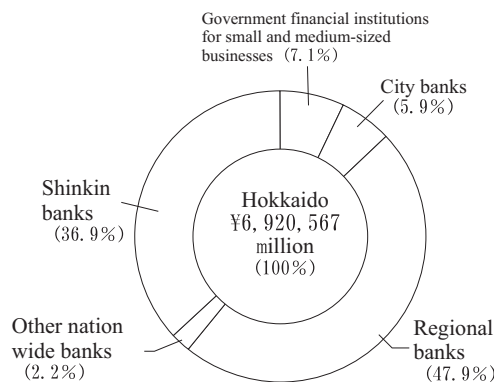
Government financial institutions for small and medium-sized businesses (7.1%)

City banks (5.9%)

Shinkin banks (36.9%)

Hokkaido ¥6, 920, 567 million (100%)

Other nation wide banks (2.2%)

Regional banks (47.9%)